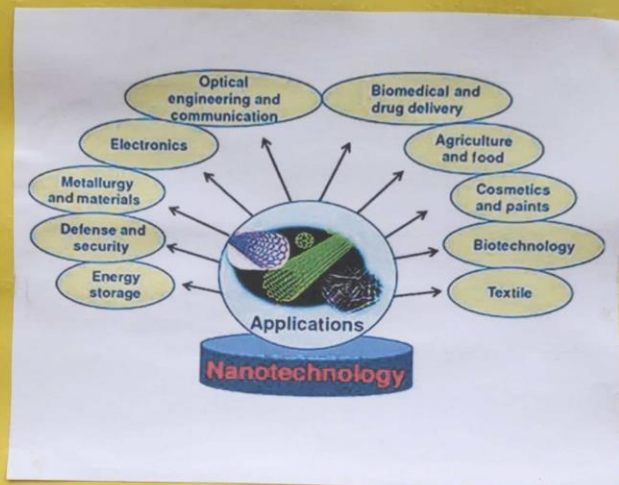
Optical engineering and communication

Biomedical and drug delivery

Electronics

Agriculture and food

Metallurgy and materials

Cosmetics and paints

Defense and security

Biotechnology

Energy storage

Textile

Applications

Nanotechnology